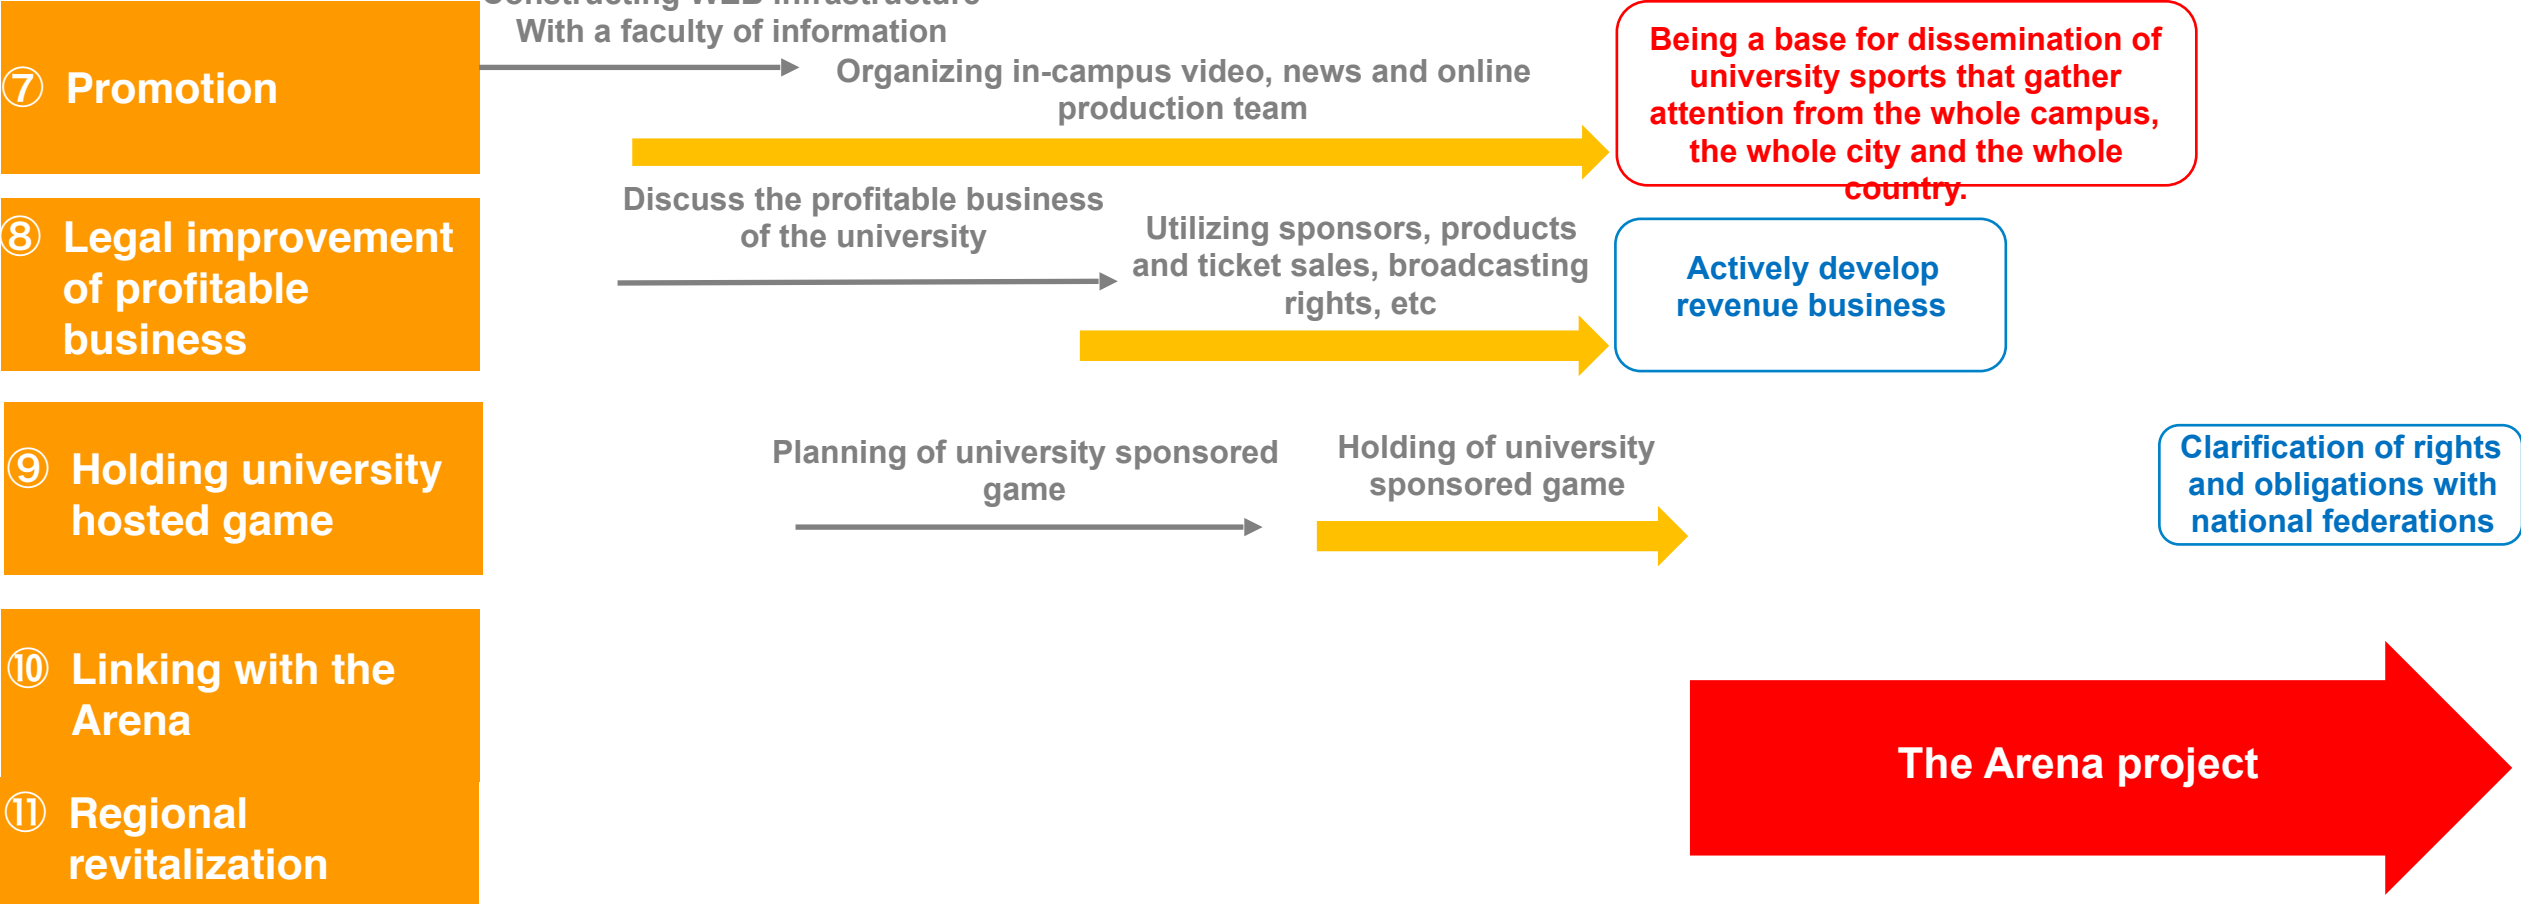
⑦ Promotion

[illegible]
With a faculty of information

Organizing in-campus video, news and online production team

Being a base for dissemination of university sports that gather attention from the whole campus, the whole city and the whole country.

⑧ Legal improvement of profitable business

Discuss the profitable business of the university

Utilizing sponsors, products and ticket sales, broadcasting rights, etc

Actively develop revenue business

⑨ Holding university hosted game

Planning of university sponsored game

Holding of university sponsored game

Clarification of rights and obligations with national federations

⑩ Linking with the Arena

⑪ Regional revitalization

The Arena project